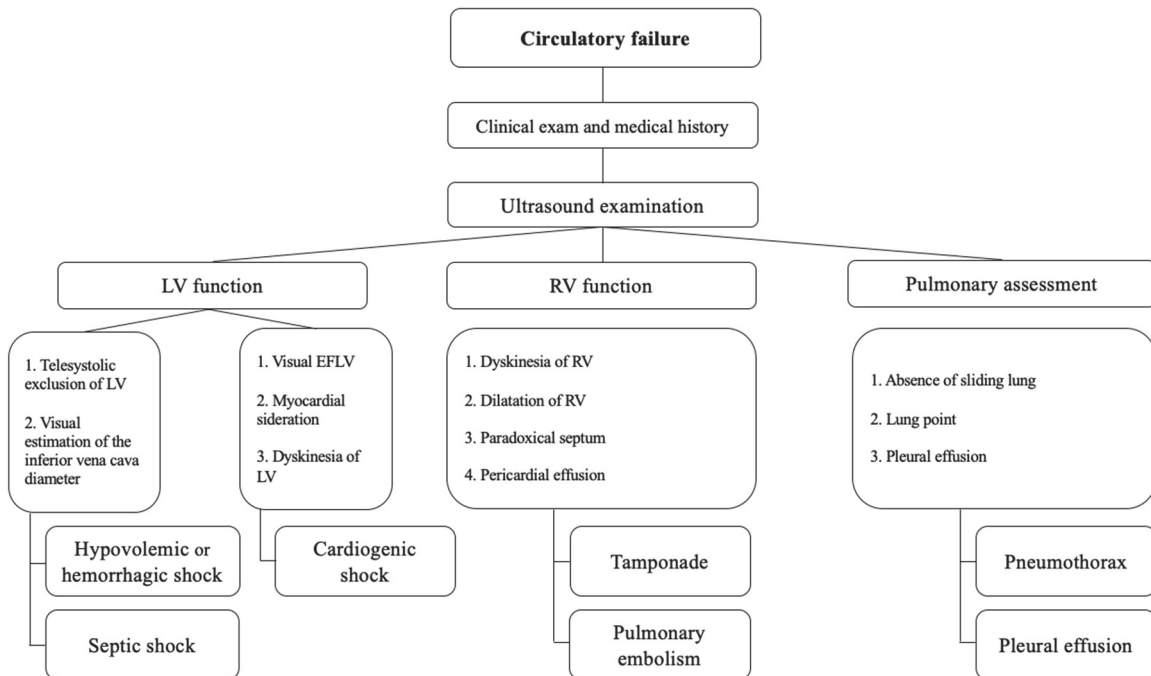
Circulatory failure

Clinical exam and medical history

Ultrasound examination

LV function

RV function

Pulmonary assessment

1. Telesystolic exclusion of LV

2. Visual estimation of the inferior vena cava diameter

1. Visual EFLV

2. Myocardial sideration

3. Dyskinesia of LV

1. Dyskinesia of RV

2. Dilatation of RV

3. Paradoxical septum

4. Pericardial effusion

1. Absence of sliding lung

2. Lung point

3. Pleural effusion

Hypovolemic or hemorrhagic shock

Septic shock

Cardiogenic shock

Tamponade

Pulmonary embolism

Pneumothorax

Pleural effusion